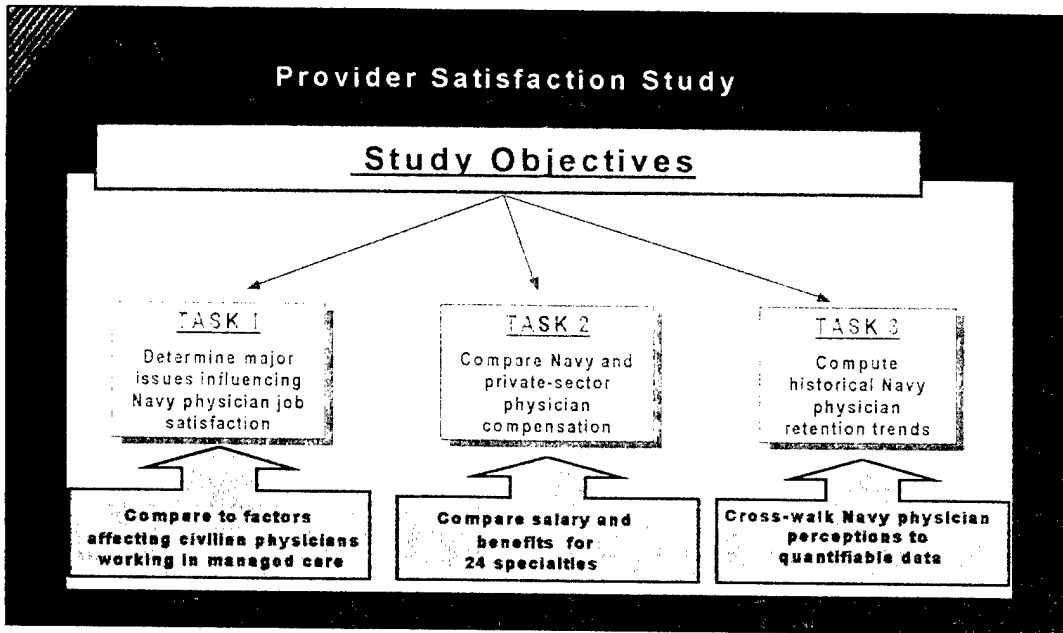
Provider Satisfaction Study

Study Objectives

TASK 1
Determine major issues influencing Navy physician job satisfaction

TASK 2
Compare Navy and private-sector physician compensation

TASK 3
Compute historical Navy physician retention trends

Compare to factors affecting civilian physicians working in managed care

Compare salary and benefits for 24 specialties

Cross-walk Navy physician perceptions to quantifiable data